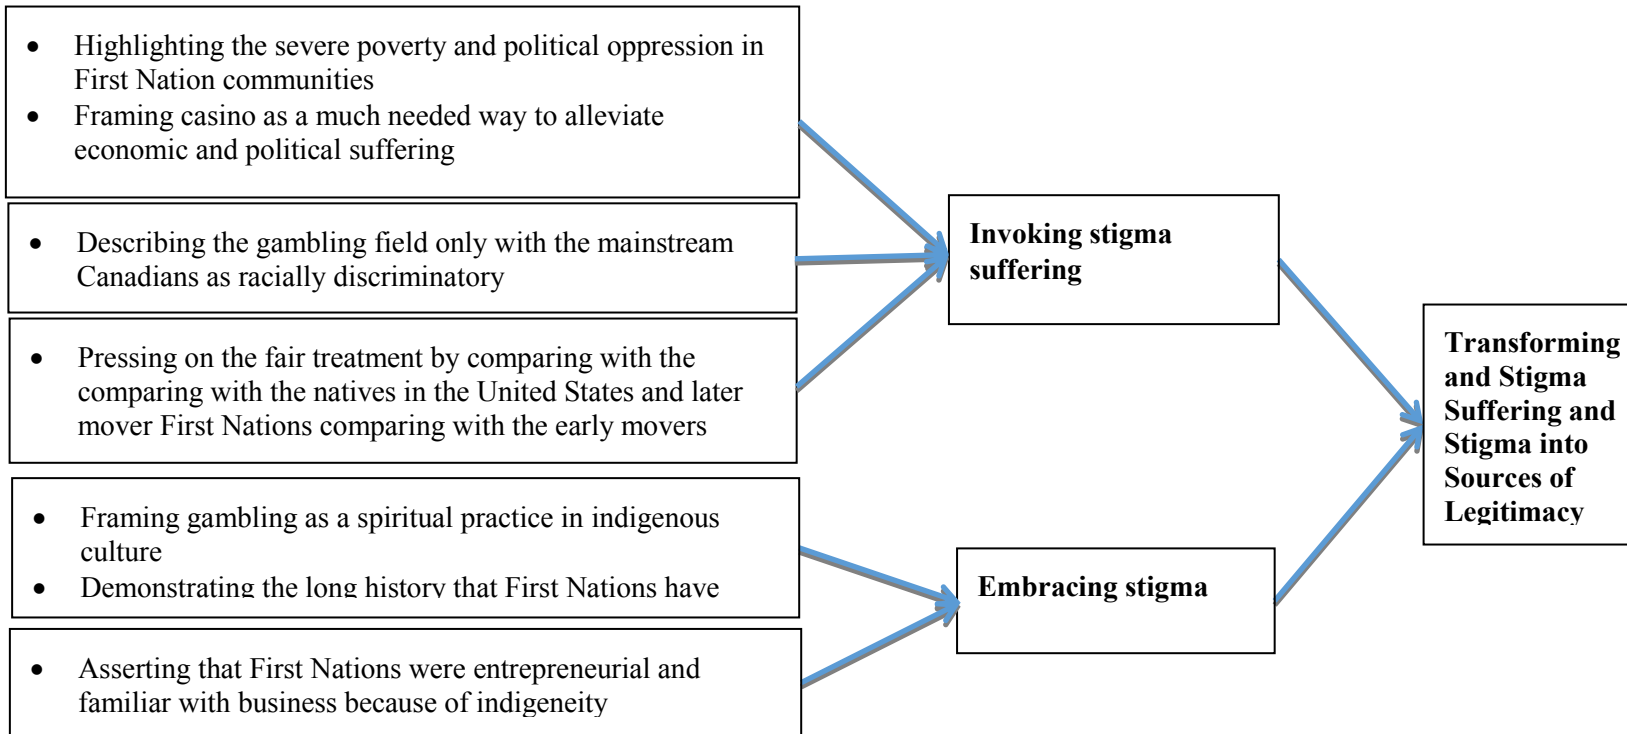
- Highlighting the severe poverty and political oppression in First Nation communities
- Framing casino as a much needed way to alleviate economic and political suffering

- Describing the gambling field only with the mainstream Canadians as racially discriminatory

- Pressing on the fair treatment by comparing with the comparing with the natives in the United States and later mover First Nations comparing with the early movers

- Framing gambling as a spiritual practice in indigenous culture
- Demonstrating the long history that First Nations have

- Asserting that First Nations were entrepreneurial and familiar with business because of indigeneity

**Invoking stigma suffering**

**Embracing stigma**

**Transforming and Stigma Suffering and Stigma into Sources of Legitimacy**